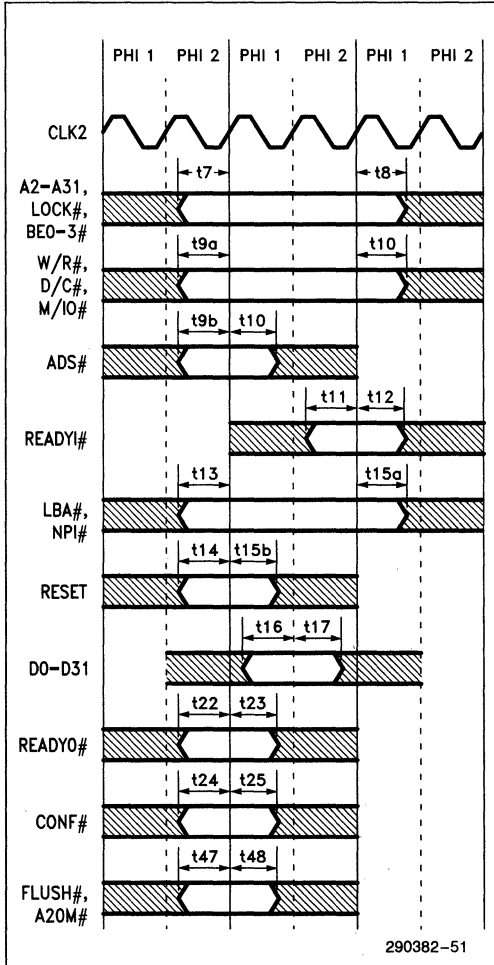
PHI 1 PHI 2 PHI 1 PHI 2 PHI 1 PHI 2

CLK2

A2–A31, LOCK#, BE0–3#
t7
t8

W/R#, D/C#, M/IO#
t9a
t10

ADS#
t9b
t10

READYI#
t11
t12

LBA#, NPI#
t13
t15a

RESET
t14
t15b

D0–D31
t16
t17

READYO#
t22
t23

CONF#
t24
t25

FLUSH#, A20M#
t47
t48

290382–51